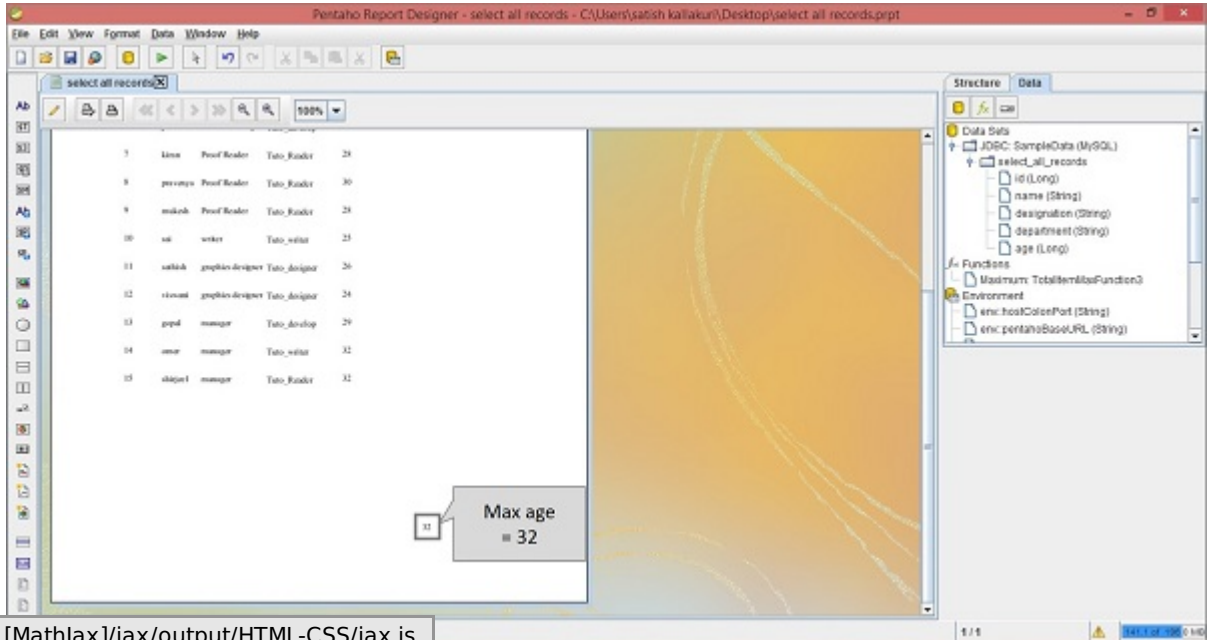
Pentaho Report Designer - select all records - C:\Users\satish kallakuri\Desktop\select all records.prpt

File Edit View Format Data Window Help

select all records

100%

| 7 | kiran | Proof Reader | Tuto_Reader | 28 |
|---|---|---|---|---|
| 8 | pravanya | Proof Reader | Tuto_Reader | 30 |
| 9 | mukesh | Proof Reader | Tuto_Reader | 28 |
| 10 | sai | writer | Tuto_writer | 25 |
| 11 | sathish | graphics designer | Tuto_designer | 26 |
| 12 | viswani | graphics designer | Tuto_designer | 24 |
| 13 | gopal | manager | Tuto_develop | 29 |
| 14 | amar | manager | Tuto_writer | 32 |
| 15 | shirjeel | manager | Tuto_Reader | 32 |

32

Max age = 32

Structure Data

Data Sets
JDBC: SampleData (MySQL)
select_all_records
id (Long)
name (String)
designation (String)
department (String)
age (Long)
Functions
Maximum: TotalItemMaxFunction3
Environment
env::hostColonPort (String)
env::pentahoBaseURL (String)

[MathJax]/jax/output/HTML-CSS/jax.js

1/1

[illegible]